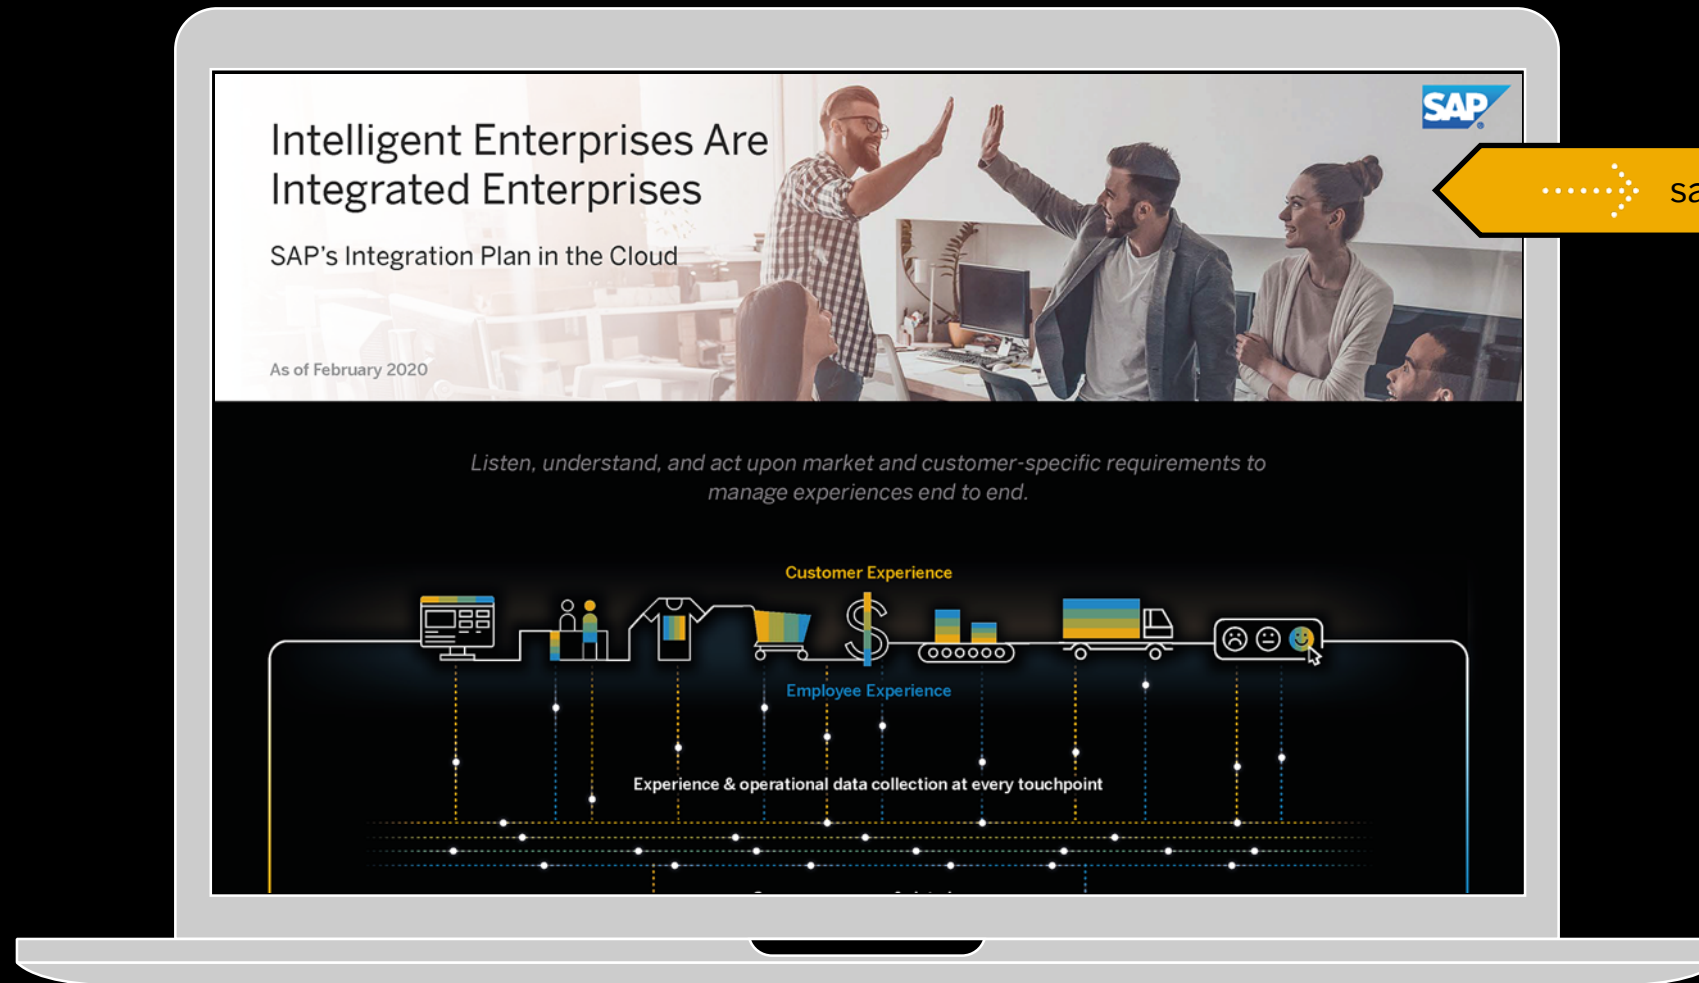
Intelligent Enterprises Are Integrated Enterprises

SAP's Integration Plan in the Cloud

As of February 2020

SAP

sa

Listen, understand, and act upon market and customer-specific requirements to manage experiences end to end.

Customer Experience

$

Employee Experience

Experience & operational data collection at every touchpoint

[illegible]